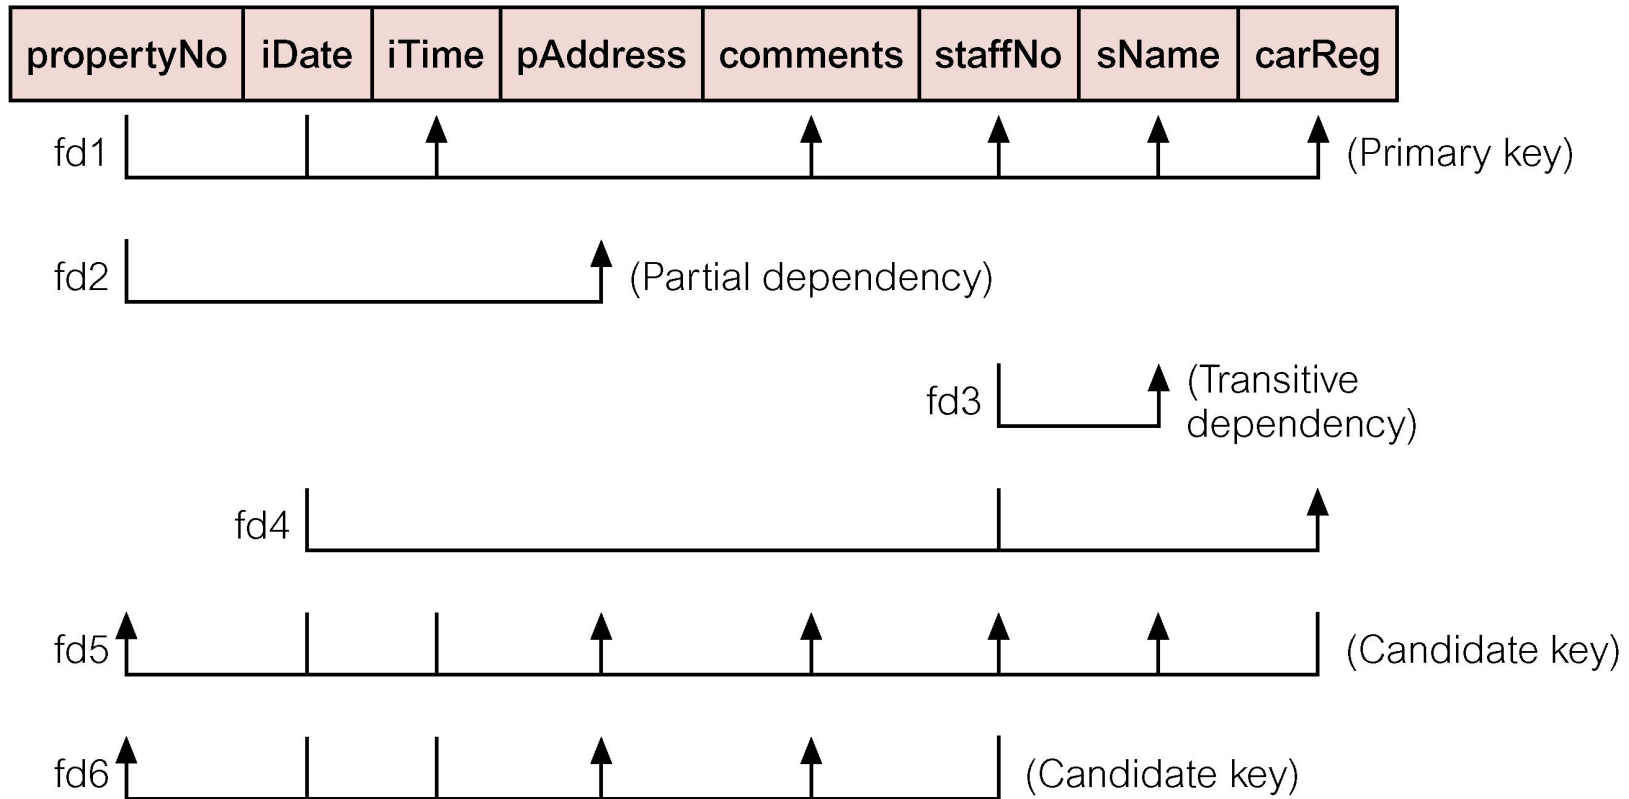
| propertyNo | iDate | iTime | pAddress | comments | staffNo | sName | carReg |
|---|---|---|---|---|---|---|---|

fd1 (Primary key)

fd2 (Partial dependency)

fd3 (Transitive dependency)

fd4

fd5 (Candidate key)

fd6 (Candidate key)